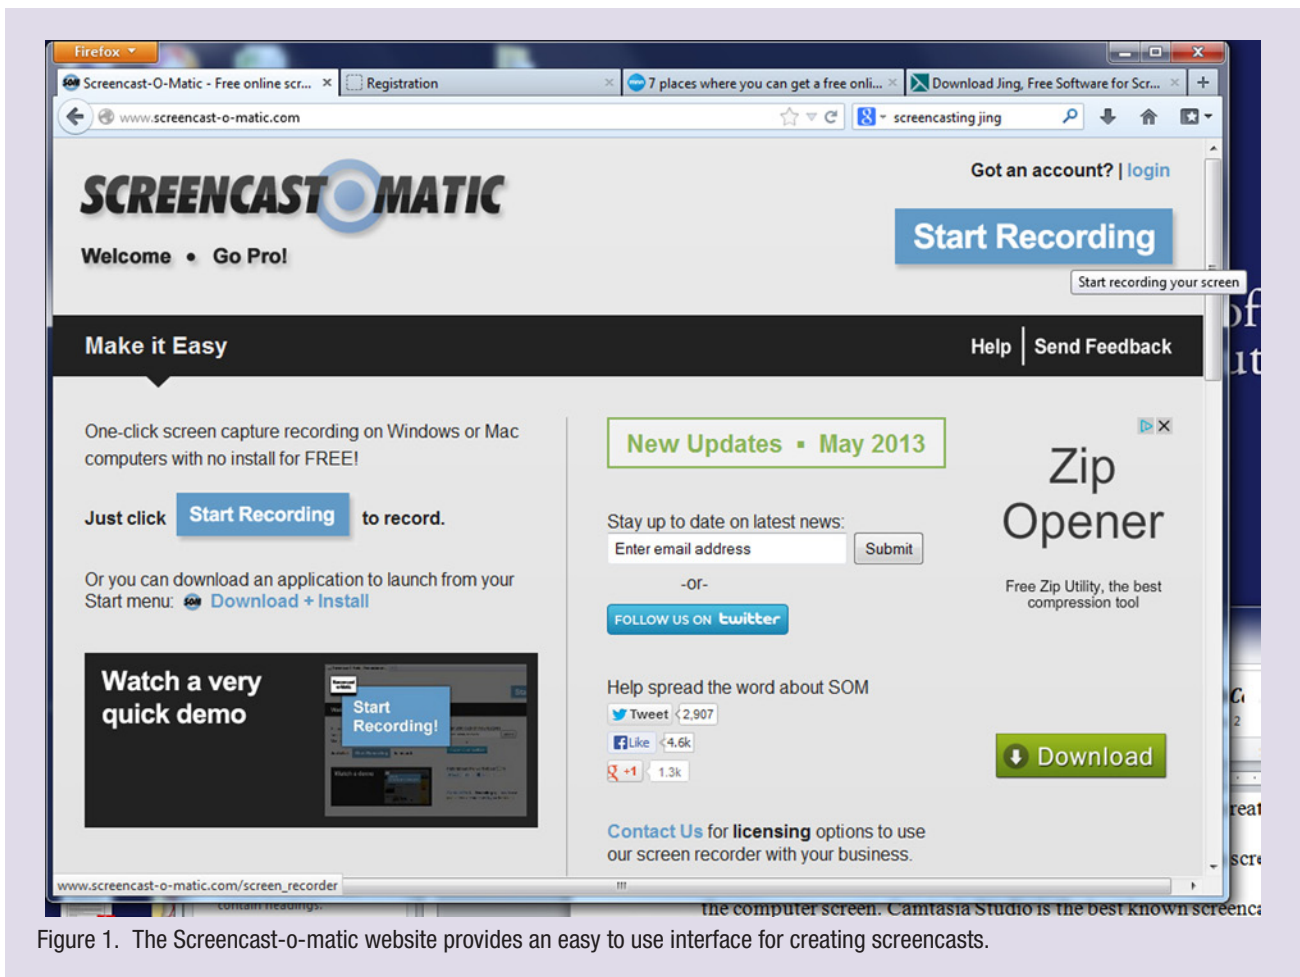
Firefox

Screencast-O-Matic - Free online scr... ×

Registration ×

7 places where you can get a free onli... ×

Download Jing, Free Software for Scr... ×

+

www.screencast-o-matic.com

screencasting jing

SCREENCAST O MATIC

Welcome • Go Pro!

Got an account? | login

Start Recording

Start recording your screen

Make it Easy

Help | Send Feedback

One-click screen capture recording on Windows or Mac computers with no install for FREE!

Just click Start Recording to record.

Or you can download an application to launch from your Start menu: Download + Install

Watch a very quick demo

Start Recording!

New Updates • May 2013

Stay up to date on latest news:

Enter email address Submit

-or-

FOLLOW US ON twitter

Help spread the word about SOM

Tweet 2,907

Like 4.6k

+1 1.3k

Contact Us for licensing options to use our screen recorder with your business.

Zip Opener

Free Zip Utility, the best compression tool

Download

www.screencast-o-matic.com/screen_recorder

the computer screen. Camtasia Studio is the best known screenca

Figure 1. The Screencast-o-matic website provides an easy to use interface for creating screencasts.